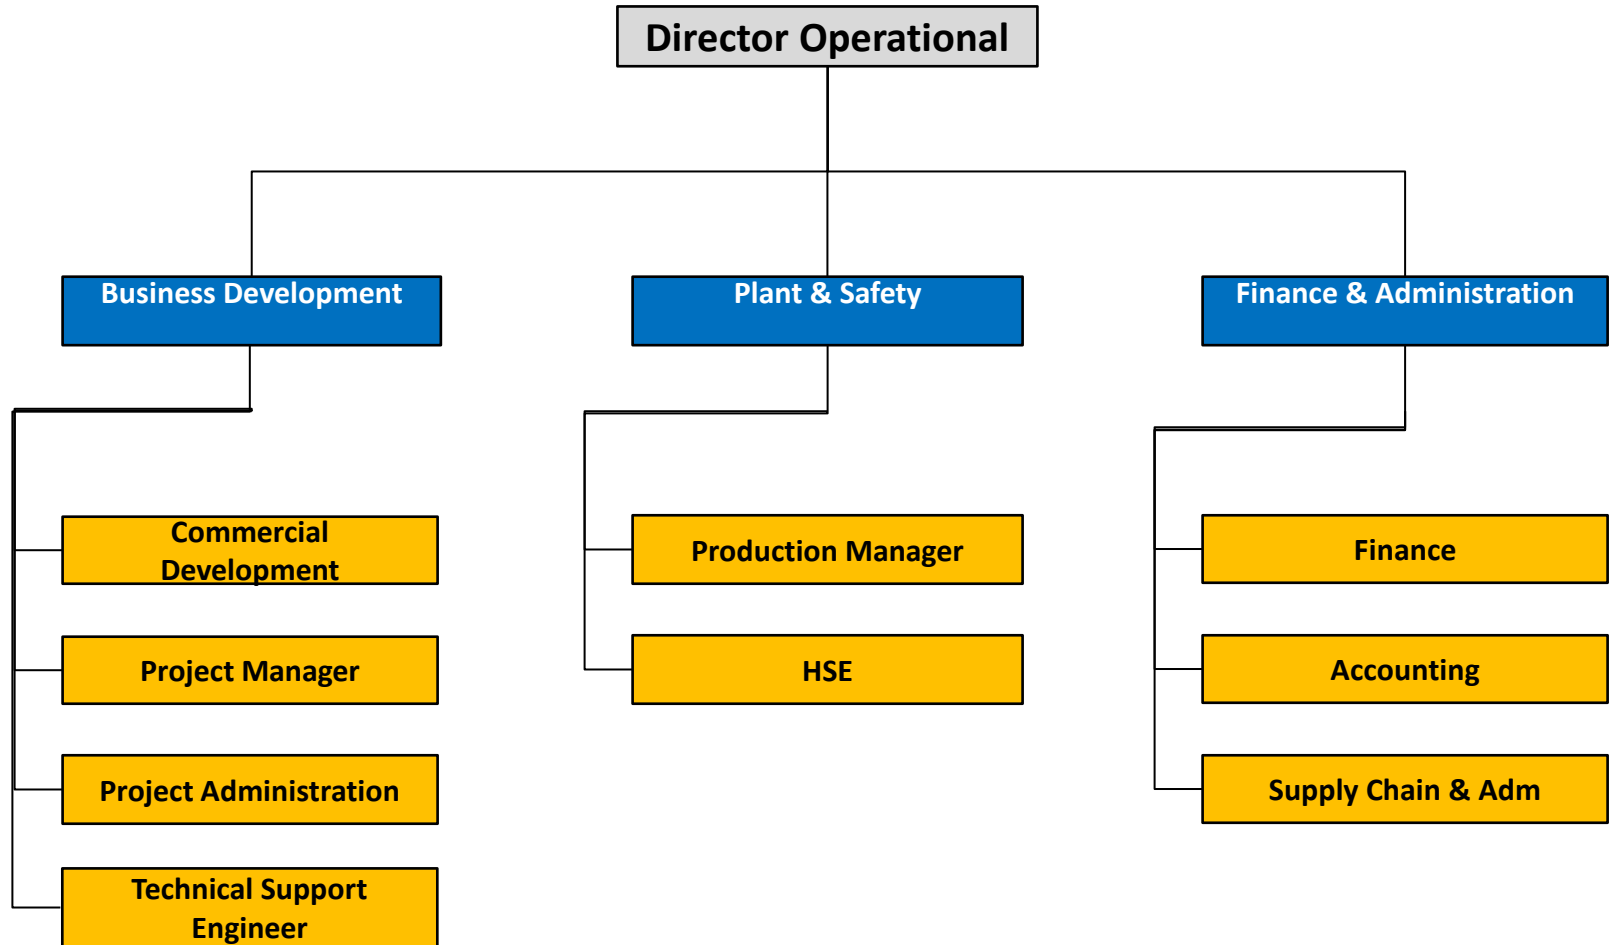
Director Operational

Business Development

Commercial Development

Project Manager

Project Administration

Technical Support Engineer

Plant & Safety

Production Manager

HSE

Finance & Administration

Finance

Accounting

Supply Chain & Adm